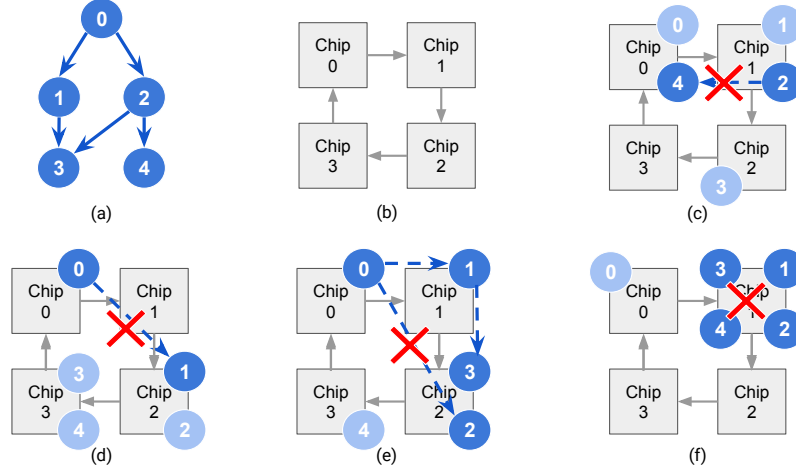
0
1
2
3
4
(a)

Chip 0
Chip 1
Chip 3
Chip 2
(b)

Chip 0
Chip 1
Chip 3
Chip 2
0
1
4
2
3
(c)

Chip 0
Chip 1
Chip 3
Chip 2
0
1
3
4
2
(d)

Chip 0
Chip 1
Chip 3
Chip 2
0
1
3
4
2
(e)

Chip 0
Chip 1
Chip 3
Chip 2
0
3
1
4
2
(f)